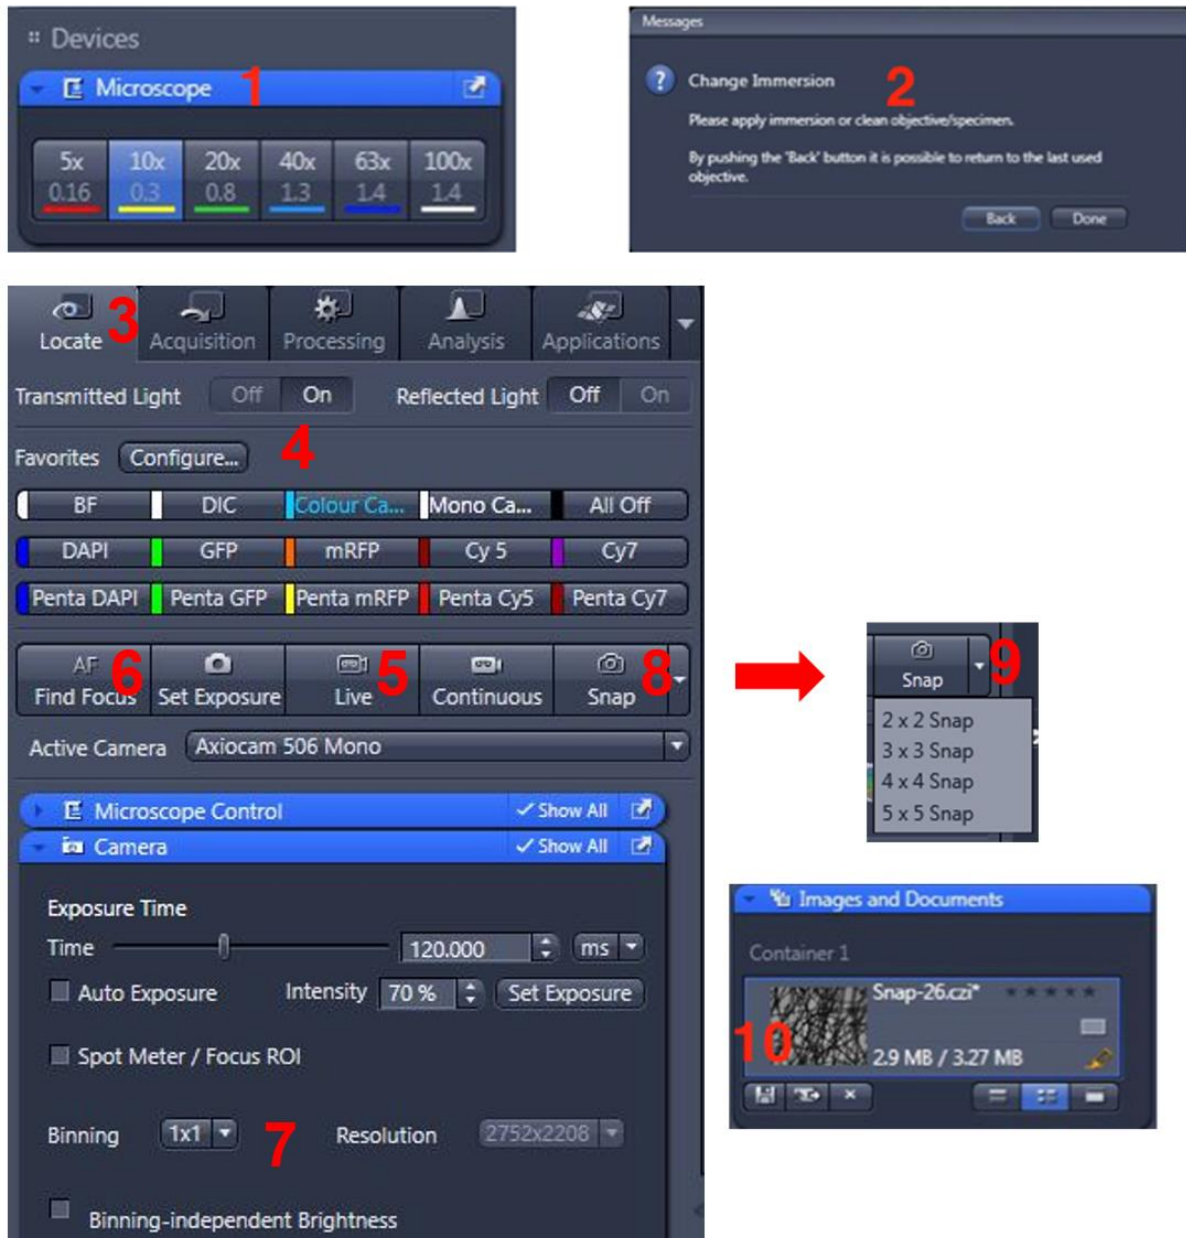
Devices

Microscope 1

| 5x | 10x | 20x | 40x | 63x | 100x |
|---|---|---|---|---|---|
| 0.16 | 0.3 | 0.8 | 1.3 | 1.4 | 1.4 |

Messages

Change Immersion 2

Please apply immersion or clean objective/specimen.

By pushing the 'Back' button it is possible to return to the last used objective.

Back Done

Locate 3 Acquisition Processing Analysis Applications

Transmitted Light Off On Reflected Light Off On

Favorites Configure... 4

| BF | DIC | Colour Ca... | Mono Ca... | All Off |
|---|---|---|---|---|
| DAPI | GFP | mRFP | Cy 5 | Cy7 |
| Penta DAPI | Penta GFP | Penta mRFP | Penta Cy5 | Penta Cy7 |

AF Find Focus 6 Set Exposure Live 5 Continuous Snap 8

Active Camera Axiocam 506 Mono

Microscope Control ✓Show All

Camera ✓Show All

Exposure Time

Time 120.000 ms

Auto Exposure Intensity 70 % Set Exposure

Spot Meter / Focus ROI

Binning 1x1 7 Resolution 2752x2208

Binning-independent Brightness

Snap 9

2 x 2 Snap
3 x 3 Snap
4 x 4 Snap
5 x 5 Snap

Images and Documents

Container 1

Snap-26.czi*

10 2.9 MB / 3.27 MB